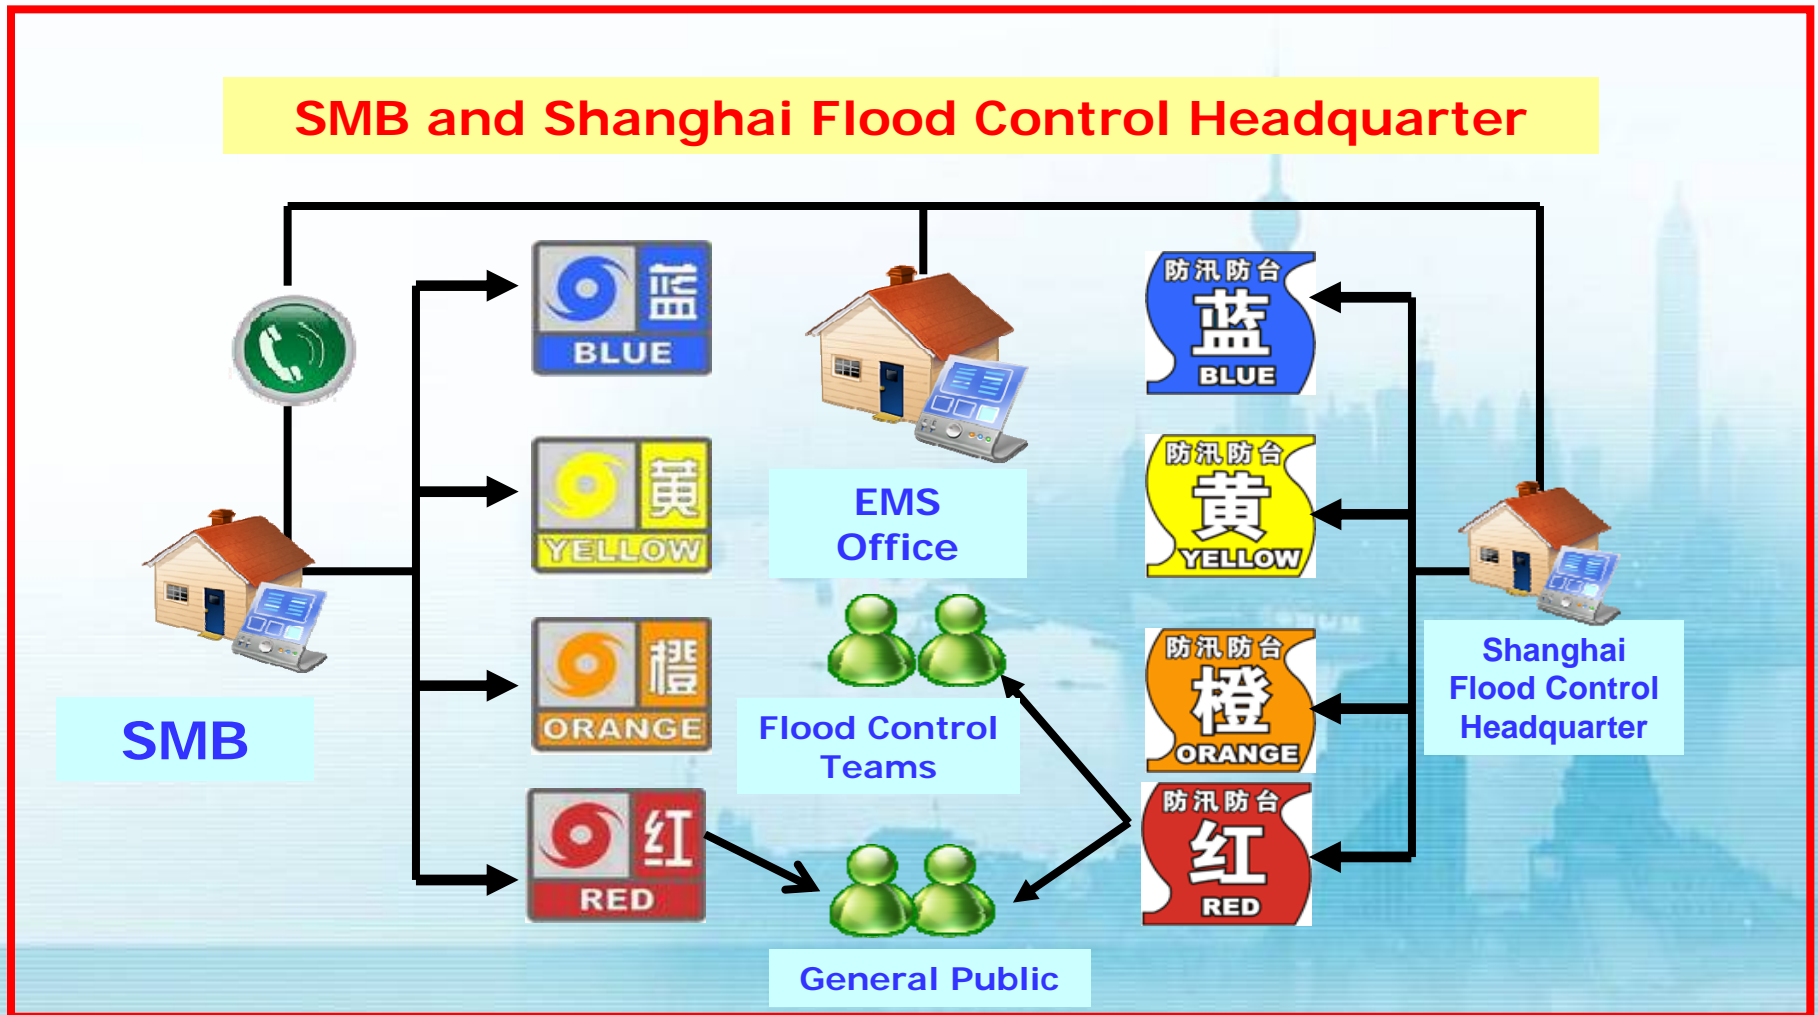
SMB and Shanghai Flood Control Headquarter

蓝
BLUE

黄
YELLOW

橙
ORANGE

红
RED

EMS Office

Flood Control Teams

General Public

SMB

防汛防台
蓝
BLUE

防汛防台
黄
YELLOW

防汛防台
橙
ORANGE

防汛防台
红
RED

Shanghai Flood Control Headquarter